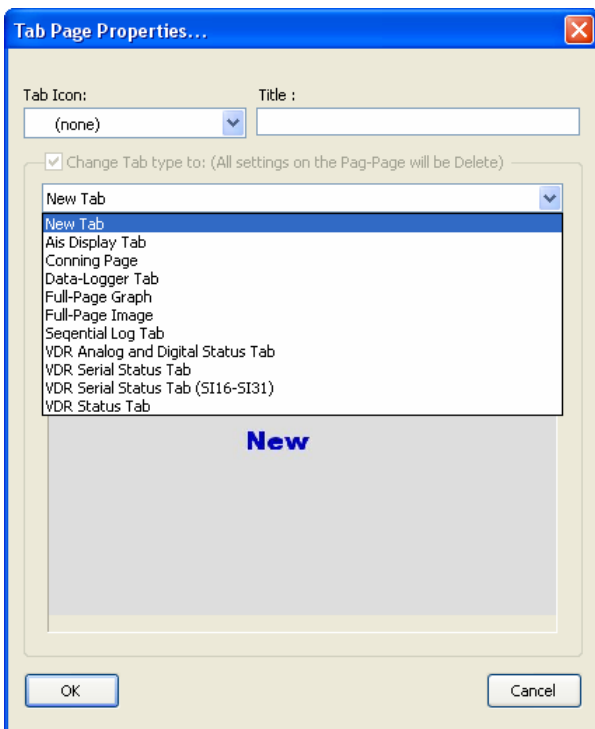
Tab Page Properties...

Tab Icon:
(none)

Title :

Change Tab type to: (All settings on the Pag-Page will be Delete)

New Tab

New Tab
Ais Display Tab
Conning Page
Data-Logger Tab
Full-Page Graph
Full-Page Image
Seqential Log Tab
VDR Analog and Digital Status Tab
VDR Serial Status Tab
VDR Serial Status Tab (SI16-SI31)
VDR Status Tab

New

OK

Cancel